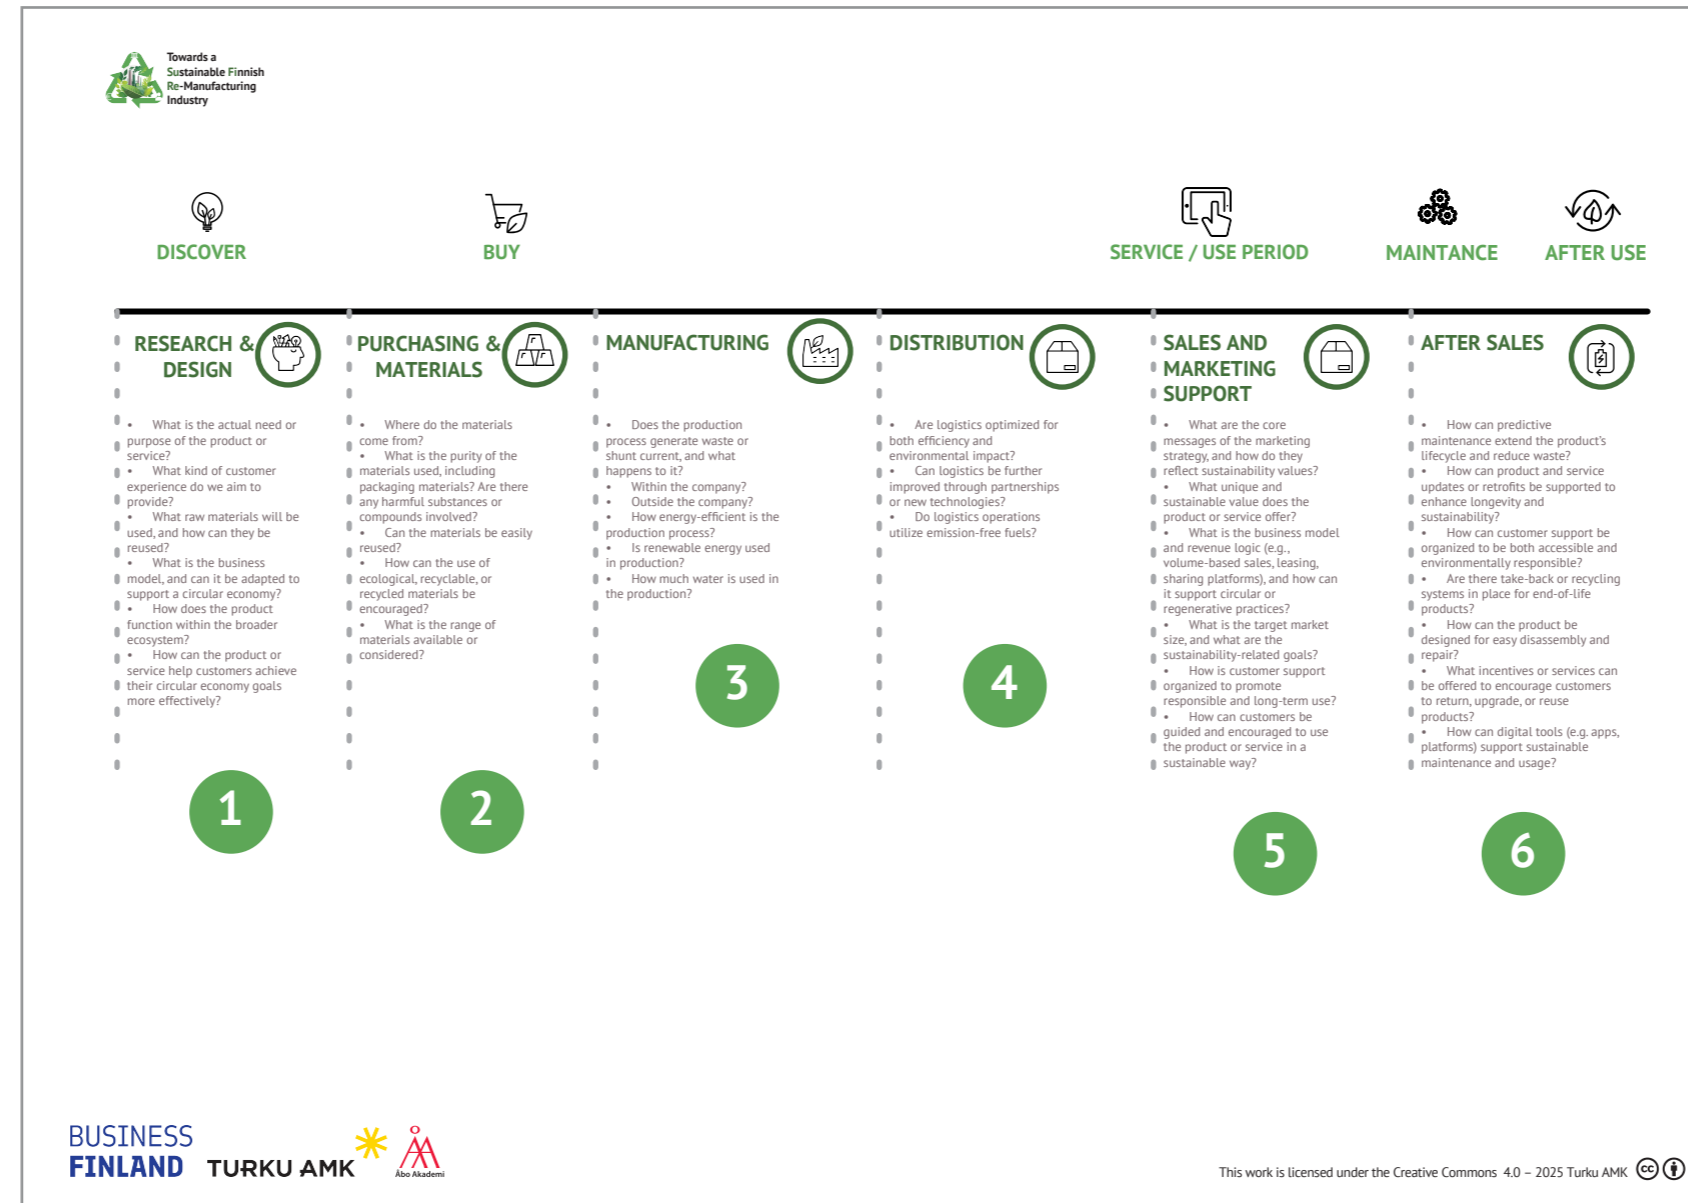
Towards a Sustainable Finnish Re-Manufacturing Industry

DISCOVER

BUY

SERVICE / USE PERIOD

MAINTANCE

AFTER USE

RESEARCH & DESIGN

• What is the actual need or purpose of the product or service?
• What kind of customer experience do we aim to provide?
• What raw materials will be used, and how can they be reused?
• What is the business model, and can it be adapted to support a circular economy?
• How does the product function within the broader ecosystem?
• How can the product or service help customers achieve their circular economy goals more effectively?

1

PURCHASING & MATERIALS

• Where do the materials come from?
• What is the purity of the materials used, including packaging materials? Are there any harmful substances or compounds involved?
• Can the materials be easily reused?
• How can the use of ecological, recyclable, or recycled materials be encouraged?
• What is the range of materials available or considered?

2

MANUFACTURING

• Does the production process generate waste or shunt current, and what happens to it?
• Within the company?
• Outside the company?
• How energy-efficient is the production process?
• Is renewable energy used in production?
• How much water is used in the production?

3

DISTRIBUTION

• Are logistics optimized for both efficiency and environmental impact?
• Can logistics be further improved through partnerships or new technologies?
• Do logistics operations utilize emission-free fuels?

4

SALES AND MARKETING SUPPORT

• What are the core messages of the marketing strategy, and how do they reflect sustainability values?
• What unique and sustainable value does the product or service offer?
• What is the business model and revenue logic (e.g., volume-based sales, leasing, sharing platforms), and how can it support circular or regenerative practices?
• What is the target market size, and what are the sustainability-related goals?
• How is customer support organized to promote responsible and long-term use?
• How can customers be guided and encouraged to use the product or service in a sustainable way?

5

AFTER SALES

• How can predictive maintenance extend the product's lifecycle and reduce waste?
• How can product and service updates or retrofits be supported to enhance longevity and sustainability?
• How can customer support be organized to be both accessible and environmentally responsible?
• Are there take-back or recycling systems in place for end-of-life products?
• How can the product be designed for easy disassembly and repair?
• What incentives or services can be offered to encourage customers to return, upgrade, or reuse products?
• How can digital tools (e.g. apps, platforms) support sustainable maintenance and usage?

6

BUSINESS FINLAND

TURKU AMK

Åbo Akademi

This work is licensed under the Creative Commons 4.0 – 2025 Turku AMK